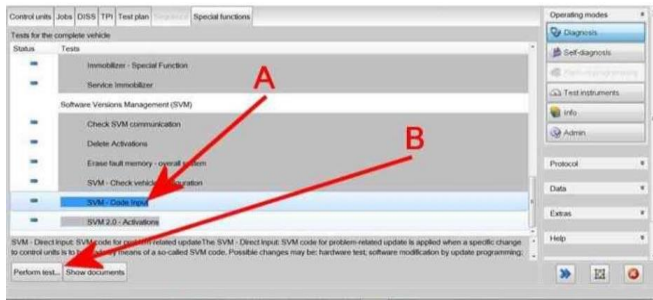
Control units | Jobs | DISS | TPI | Test plan | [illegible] | Special functions

Tests for the complete vehicle

| Status | Tests |
|---|---|
| - | Immobilizer - Special Function |
| - | Service Immobilizer |
| | Software Versions Management (SVM) |
| - | Check SVM communication |
| - | Delete Activations |
| - | Erase fault memory - overall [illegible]stem |
| - | SVM - Check vehicl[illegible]guration |
| - | SVM - Code Input |
| - | SVM 2.0 - Activations |

A

B

SVM - Direct Input: SVM code for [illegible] related update The SVM - Direct Input: SVM code for problem-related update is applied when a specific change to control units is to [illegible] means of a so-called SVM code. Possible changes may be: hardware test; software modification by update programming;

Perform test... | Show documents

Operating modes
Diagnosis
Self-diagnosis
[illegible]
Test instruments
Info
Admin

Protocol
Data
Extras
Help